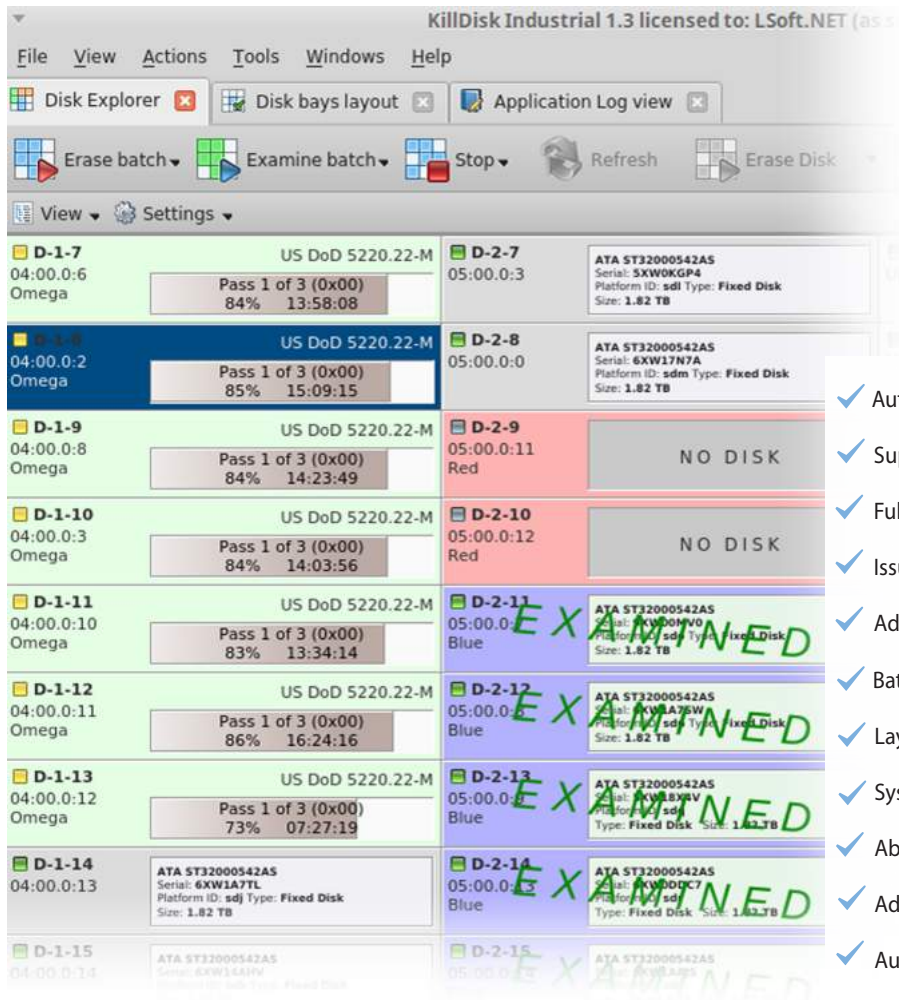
KillDisk Industrial 1.3 licensed to: LSoft.NET (as s

File View Actions Tools Windows Help

Disk Explorer | Disk bays layout | Application Log view

Erase batch | Examine batch | Stop | Refresh | Erase Disk

View | Settings

D-1-7
04:00.0:6
Omega
US DoD 5220.22-M
Pass 1 of 3 (0x00)
84% 13:58:08

D-2-7
05:00.0:3
ATA ST32000542AS
Serial: 5XW0KGP4
Platform ID: sdl Type: Fixed Disk
Size: 1.82 TB

D-1-8
04:00.0:2
Omega
US DoD 5220.22-M
Pass 1 of 3 (0x00)
85% 15:09:15

D-2-8
05:00.0:0
ATA ST32000542AS
Serial: 6XW17N7A
Platform ID: sdm Type: Fixed Disk
Size: 1.82 TB

D-1-9
04:00.0:8
Omega
US DoD 5220.22-M
Pass 1 of 3 (0x00)
84% 14:23:49

D-2-9
05:00.0:11
Red
NO DISK

D-1-10
04:00.0:3
Omega
US DoD 5220.22-M
Pass 1 of 3 (0x00)
84% 14:03:56

D-2-10
05:00.0:12
Red
NO DISK

D-1-11
04:00.0:10
Omega
US DoD 5220.22-M
Pass 1 of 3 (0x00)
83% 13:34:14

D-2-11
05:00.0:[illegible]
Blue
ATA ST32000542AS
Serial: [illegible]
Platform ID: sdi Type: Fixed Disk
Size: 1.82 TB
EXAMINED

D-1-12
04:00.0:11
Omega
US DoD 5220.22-M
Pass 1 of 3 (0x00)
86% 16:24:16

D-2-12
05:00.0:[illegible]
Blue
ATA ST32000542AS
Serial: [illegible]
Platform ID: sds Type: Fixed Disk
Size: 1.82 TB
EXAMINED

D-1-13
04:00.0:12
Omega
US DoD 5220.22-M
Pass 1 of 3 (0x00)
73% 07:27:19

D-2-13
05:00.0:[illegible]
Blue
ATA ST32000542AS
Serial: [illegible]
Type: Fixed Disk Size: 1.82 TB
EXAMINED

D-1-14
04:00.0:13
ATA ST32000542AS
Serial: 6XW1A7TL
Platform ID: sdj Type: Fixed Disk
Size: 1.82 TB

D-2-14
05:00.0:13
Blue
ATA ST32000542AS
Serial: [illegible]
Platform ID: sdt
Type: Fixed Disk Size: 1.82 TB
EXAMINED

D-1-15
04:00.0:14
ATA ST32000542AS
Serial: 6XW14HV
Platform ID: sdo Type: Fixed Disk

D-2-15
ATA ST32000542AS
Serial: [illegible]

Au
Su
Fu
Iss
Ad
Ba
La
Sy
Ab
Ad
Au